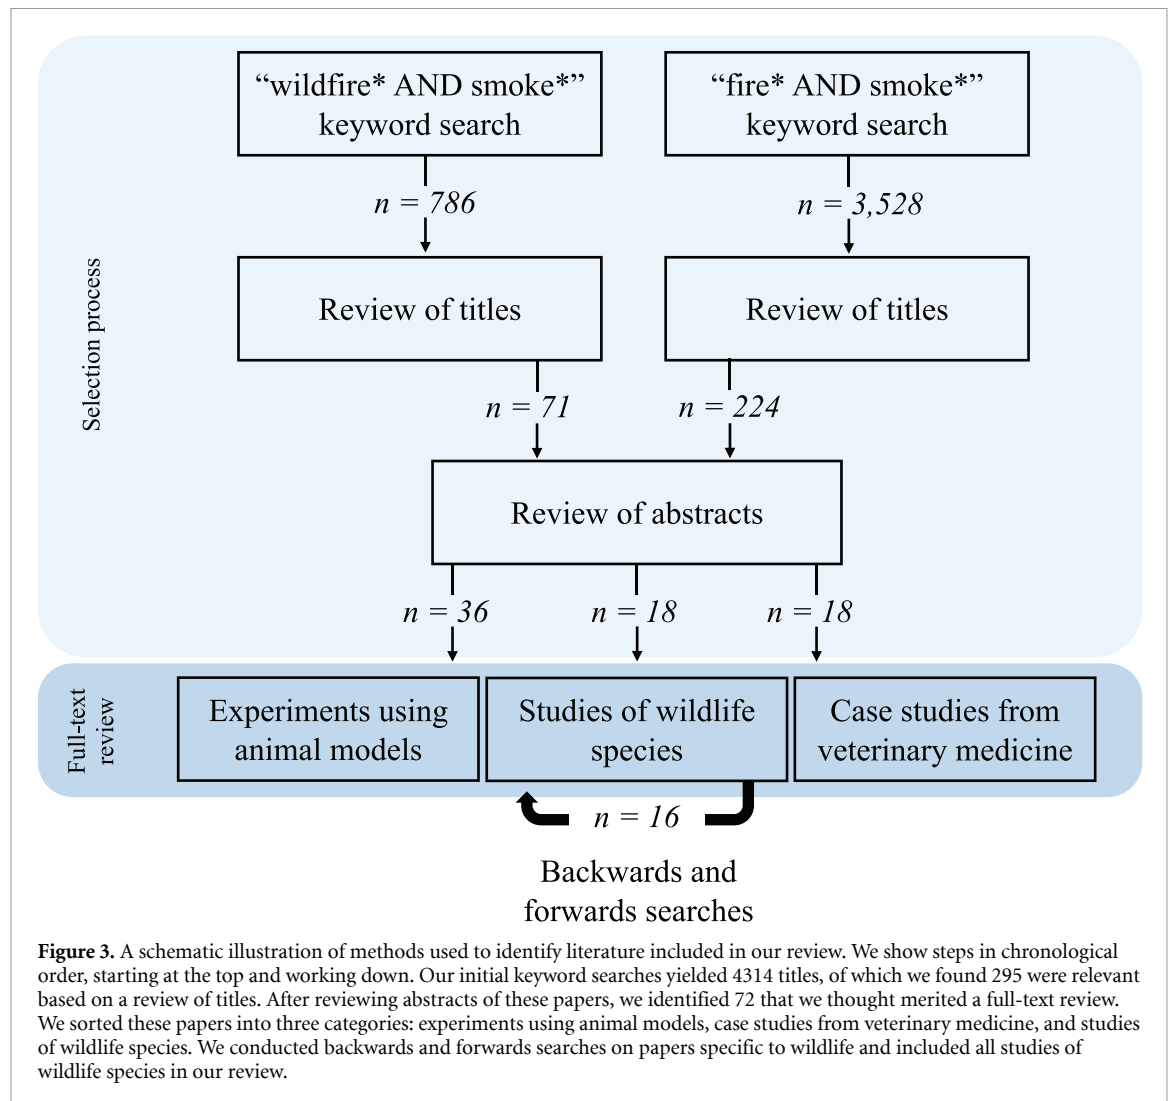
Selection process

“wildfire* AND smoke*” keyword search

“fire* AND smoke*” keyword search

$n = 786$

$n = 3,528$

Review of titles

Review of titles

$n = 71$

$n = 224$

Review of abstracts

$n = 36$

$n = 18$

$n = 18$

Full-text review

Experiments using animal models

Studies of wildlife species

Case studies from veterinary medicine

$n = 16$

Backwards and forwards searches

**Figure 3.** A schematic illustration of methods used to identify literature included in our review. We show steps in chronological order, starting at the top and working down. Our initial keyword searches yielded 4314 titles, of which we found 295 were relevant based on a review of titles. After reviewing abstracts of these papers, we identified 72 that we thought merited a full-text review. We sorted these papers into three categories: experiments using animal models, case studies from veterinary medicine, and studies of wildlife species. We conducted backwards and forwards searches on papers specific to wildlife and included all studies of wildlife species in our review.